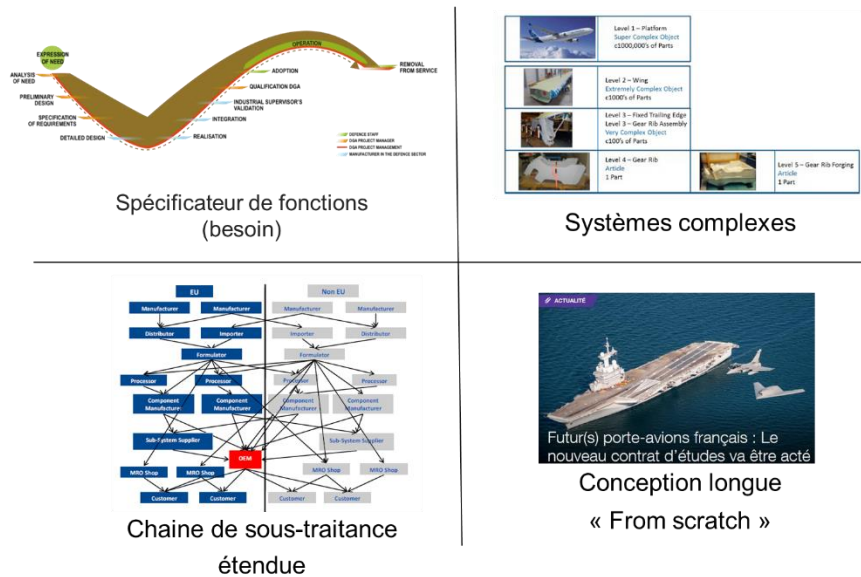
EXPRESSION OF NEED
ANALYSIS OF NEED
PRELIMINARY DESIGN
SPECIFICATION OF REQUIREMENTS
DETAILED DESIGN
OPERATION
ADOPTION
QUALIFICATION DGA
INDUSTRIAL SUPERVISOR'S VALIDATION
INTEGRATION
REALISATION
REMOVAL FROM SERVICE
DEFENCE STAFF
DGA PROJECT MANAGER
DGA PROJECT MANAGEMENT
MANUFACTURER IN THE DEFENCE SECTOR

Spécificateur de fonctions (besoin)

Level 1 – Platform
Super Complex Object
≤1000,000's of Parts

Level 2 – Wing
Extremely Complex Object
≤1000's of Parts

Level 3 – Fixed Trailing Edge
Level 3 – Gear Rib Assembly
Very Complex Object
≤100's of Parts

Level 4 – Gear Rib
Article
1 Part

Level 5 – Gear Rib Forging
Article
1 Part

Systèmes complexes

EU
Non EU
Manufacturer
Manufacturer
Manufacturer
Manufacturer
Distributor
Importer
Importer
Distributor
Formulator
Formulator
Processor
Processor
Processor
Processor
Component Manufacturer
Component Manufacturer
Component Manufacturer
Component Manufacturer
Sub-System Supplier
Sub-System Supplier
OEM
MRO Shop
MRO Shop
MRO Shop
MRO Shop
Customer
Customer
Customer
Customer

Chaine de sous-traitance étendue

ACTUALITÉ
Futur(s) porte-avions français : Le nouveau contrat d'études va être acté

Conception longue
« From scratch »